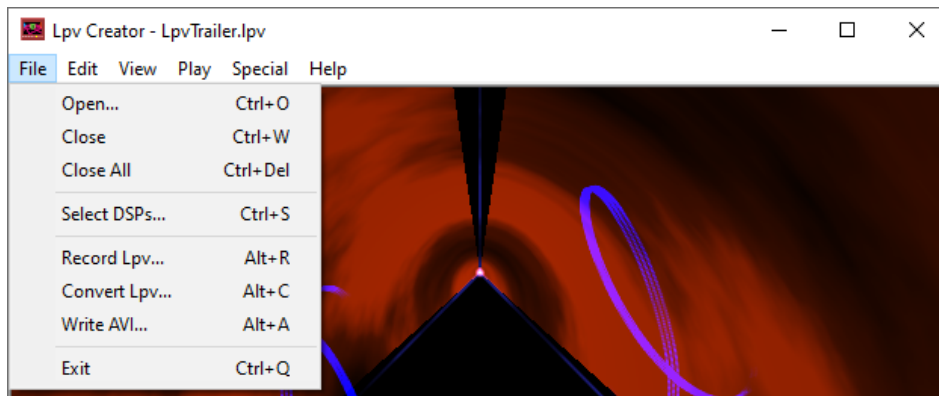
Lpv Creator - LpvTrailer.lpv

File Edit View Play Special Help

Open... Ctrl+O
Close Ctrl+W
Close All Ctrl+Del

Select DSPs... Ctrl+S

Record Lpv... Alt+R
Convert Lpv... Alt+C
Write AVI... Alt+A

Exit Ctrl+Q